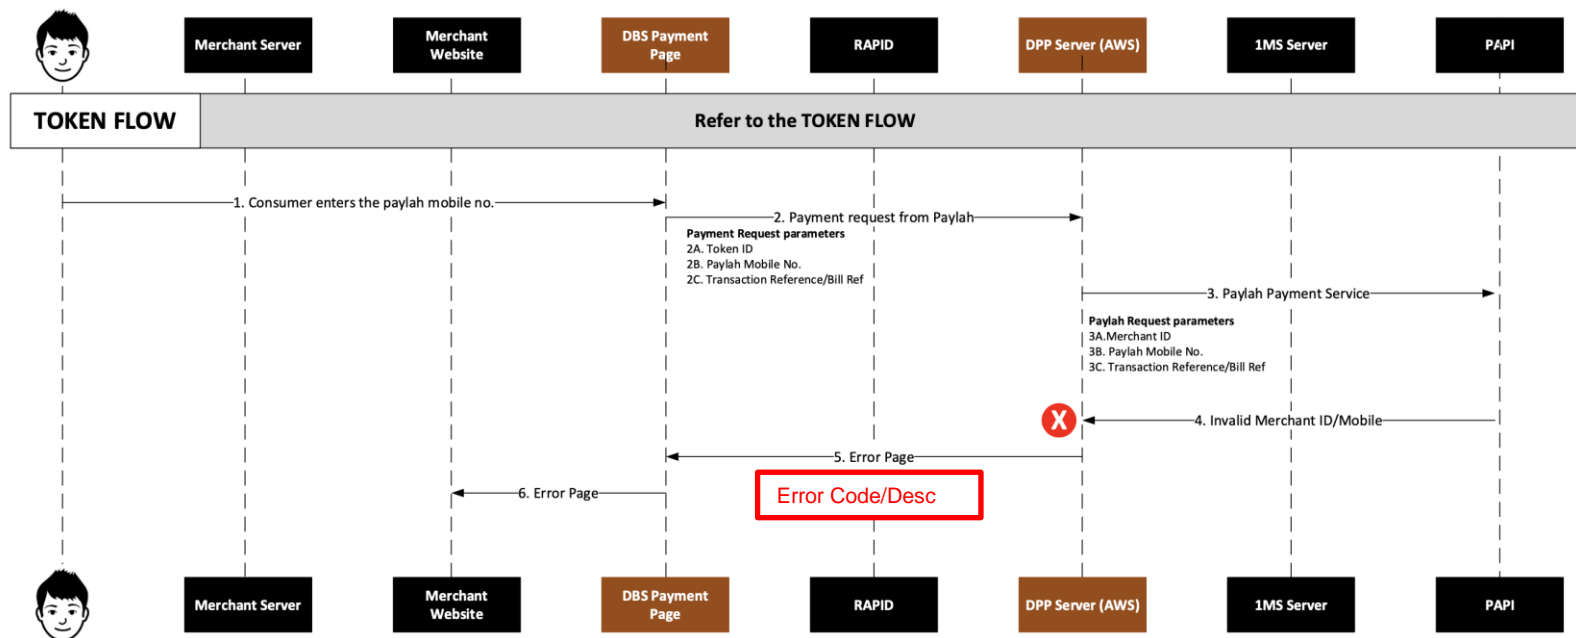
Merchant Server

Merchant Website

DBS Payment Page

RAPID

DPP Server (AWS)

1MS Server

PAPI

TOKEN FLOW

Refer to the TOKEN FLOW

1. Consumer enters the paylah mobile no.

2. Payment request from Paylah

Payment Request parameters
2A. Token ID
2B. Paylah Mobile No.
2C. Transaction Reference/Bill Ref

3. Paylah Payment Service

Paylah Request parameters
3A.Merchant ID
3B. Paylah Mobile No.
3C. Transaction Reference/Bill Ref

X

4. Invalid Merchant ID/Mobile

5. Error Page

6. Error Page

Error Code/Desc

Merchant Server

Merchant Website

DBS Payment Page

RAPID

DPP Server (AWS)

1MS Server

PAPI